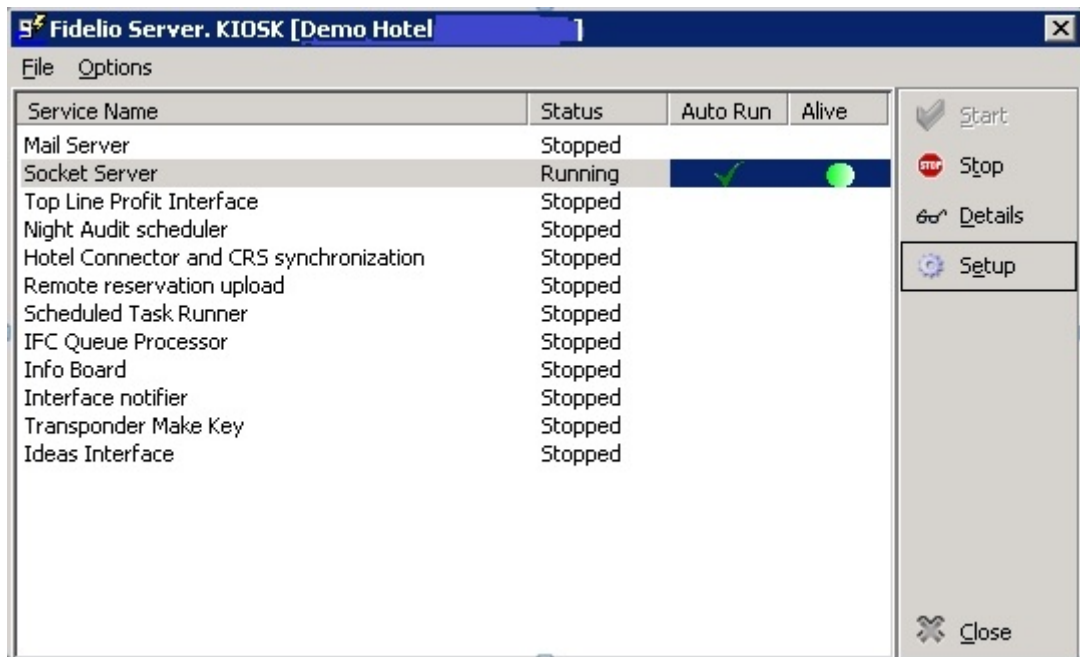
Fidelio Server. KIOSK [Demo Hotel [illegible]]

File Options

| Service Name | Status | Auto Run | Alive |
|---|---|---|---|
| Mail Server | Stopped | | |
| Socket Server | Running | ✓ | |
| Top Line Profit Interface | Stopped | | |
| Night Audit scheduler | Stopped | | |
| Hotel Connector and CRS synchronization | Stopped | | |
| Remote reservation upload | Stopped | | |
| Scheduled Task Runner | Stopped | | |
| IFC Queue Processor | Stopped | | |
| Info Board | Stopped | | |
| Interface notifier | Stopped | | |
| Transponder Make Key | Stopped | | |
| Ideas Interface | Stopped | | |

Start
STOP Stop
Details
Setup
Close